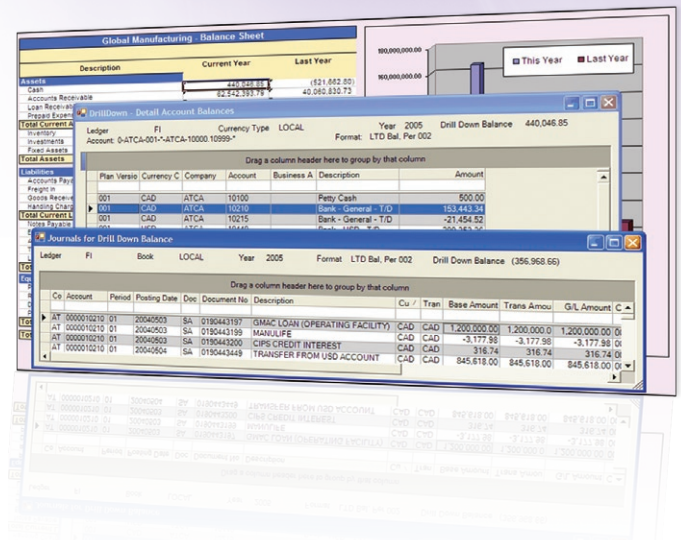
Global Manufacturing - Balance Sheet

| Description | Current Year | Last Year |
|---|---|---|
| Assets | | |
| Cash | 440,046.85 | (521,662.60) |
| Accounts Receivable | 82,542,393.79 | 40,060,830.73 |
| Loan Receivable | | |
| Prepaid Expenses | | |
| Total Current A | | |
| Inventory | | |
| Investments | | |
| Fixed Assets | | |
| Total Assets | | |
| Liabilities | | |
| Accounts Paya | | |
| Freight in | | |
| Goods Receive | | |
| Handling Charg | | |
| Total Current L | | |
| Notes Payable | | |

100,000,000.00
80,000,000.00

This Year
Last Year

DrillDown - Detail Account Balances

Ledger FI Currency Type LOCAL Year 2005 Drill Down Balance 440,046.85
Account: 0-ATCA-001-*-ATCA-10000.10999-* Format: LTD Bal, Per 002

Drag a column header here to group by that column

| Plan Versio | Currency C | Company | Account | Business A | Description | Amount |
|---|---|---|---|---|---|---|
| 001 | CAD | ATCA | 10100 | | Petty Cash | 500.00 |
| 001 | CAD | ATCA | 10210 | | Bank - General - T/D | 153,443.34 |
| 001 | CAD | ATCA | 10215 | | Bank - General - T/D | -21,454.52 |

Journals for Drill Down Balance

Ledger FI Book LOCAL Year 2005 Format LTD Bal, Per 002 Drill Down Balance (356,968.65)

Drag a column header here to group by that column

| Co | Account | Period | Posting Date | Doc | Document No | Description | Cu | Tran | Base Amount | Trans Amou | G/L Amount | C |
|---|---|---|---|---|---|---|---|---|---|---|---|---|
| AT | 0000010210 | 01 | 20040503 | SA | 0190443197 | GMAC LOAN (OPERATING FACILITY) | CAD | CAD | 1,200,000.00 | 1,200,000.0 | 1,200,000.00 | |
| AT | 0000010210 | 01 | 20040503 | SA | 0190443199 | MANULIFE | CAD | CAD | -3,177.98 | -3,177.98 | -3,177.98 | |
| AT | 0000010210 | 01 | 20040503 | SA | 0190443200 | CIPS CREDIT INTEREST | CAD | CAD | 316.74 | 316.74 | 316.74 | |
| AT | 0000010210 | 01 | 20040604 | SA | 0190443449 | TRANSFER FROM USD ACCOUNT | CAD | CAD | 845,618.00 | 845,618.00 | 845,618.00 | |